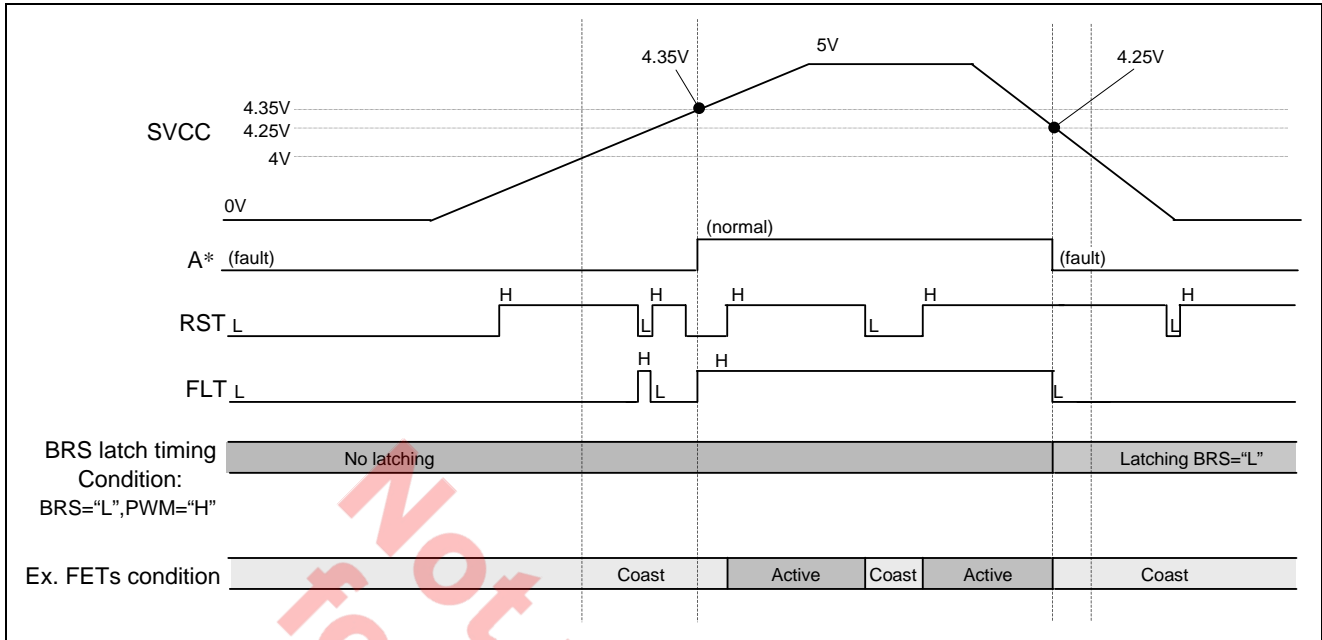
4.35V

5V

4.25V

SVCC

4.35V
4.25V
4V

0V

(normal)

A* (fault)

(fault)

H H H H H

RST L L L L

H H

FLT L L L

BRS latch timing Condition: BRS="L",PWM="H"

No latching

Latching BRS="L"

Ex. FETs condition

Coast

Active

Coast

Active

Coast

Not for